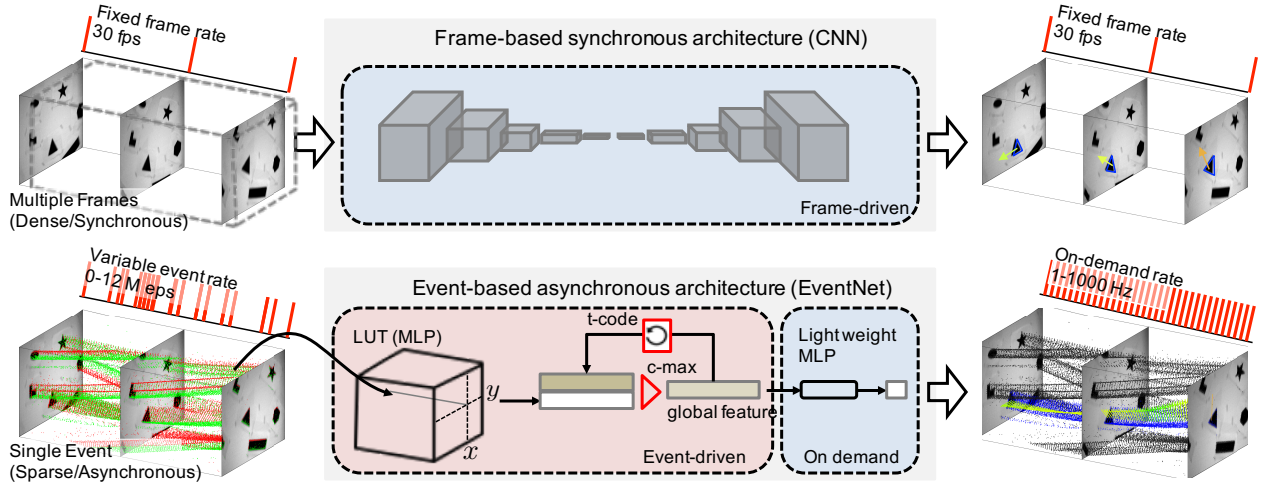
Fixed frame rate
30 fps

Multiple Frames
(Dense/Synchronous)

Frame-based synchronous architecture (CNN)

Frame-driven

Fixed frame rate
30 fps

Variable event rate
0-12 M eps

Single Event
(Sparse/Asynchronous)

Event-based asynchronous architecture (EventNet)

LUT (MLP)

$y$

$x$

t-code

c-max

global feature

Event-driven

Light weight
MLP

On demand

On-demand rate
1-1000 Hz